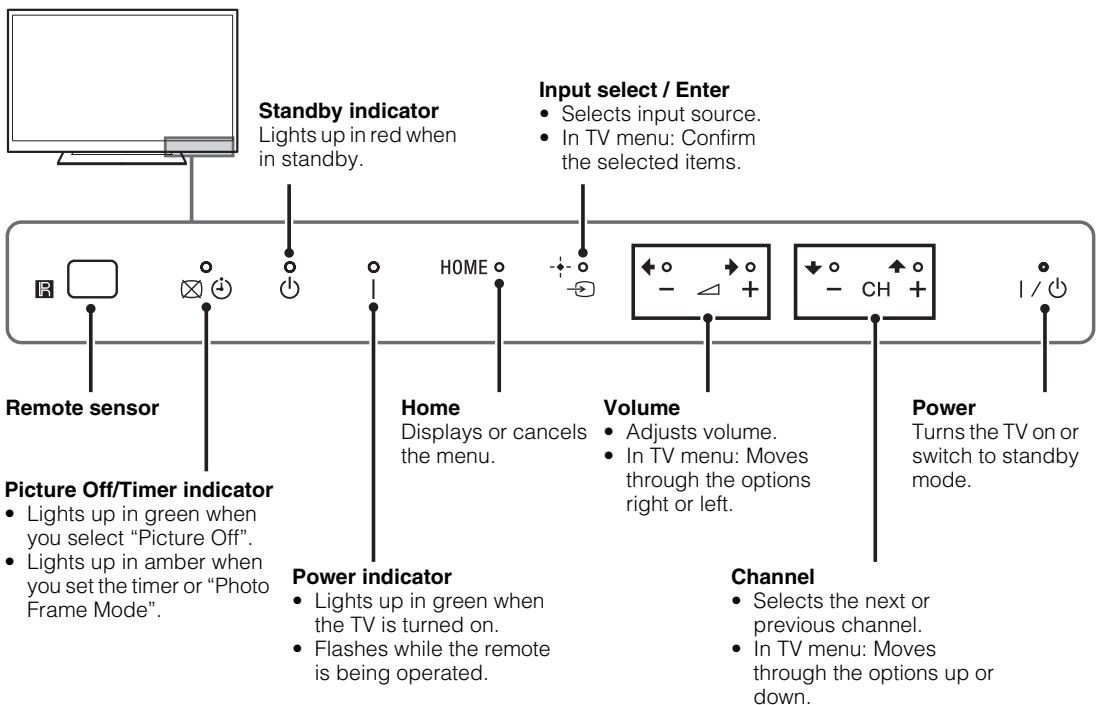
Standby indicator
Lights up in red when in standby.

Input select / Enter
• Selects input source.
• In TV menu: Confirm the selected items.

HOME

− CH +

I / ⏻

Remote sensor

Picture Off/Timer indicator
• Lights up in green when you select "Picture Off".
• Lights up in amber when you set the timer or "Photo Frame Mode".

Power indicator
• Lights up in green when the TV is turned on.
• Flashes while the remote is being operated.

Home
Displays or cancels the menu.

Volume
• Adjusts volume.
• In TV menu: Moves through the options right or left.

Channel
• Selects the next or previous channel.
• In TV menu: Moves through the options up or down.

Power
Turns the TV on or switch to standby mode.